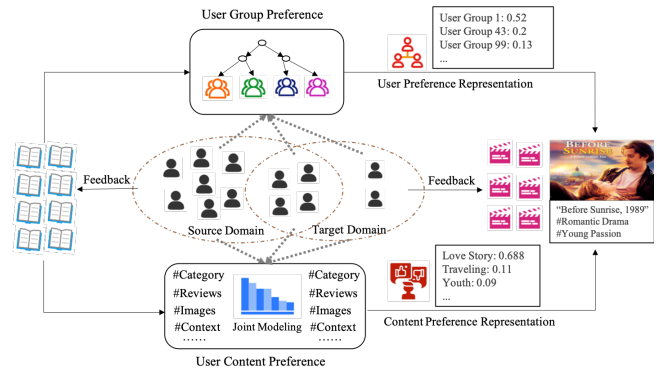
User Group Preference

User Group 1: 0.52
User Group 43: 0.2
User Group 99: 0.13
...

User Preference Representation

Feedback

Feedback

Source Domain

Target Domain

BEFORE SUNRISE

"Before Sunrise, 1989"
#Romantic Drama
#Young Passion

#Category
#Reviews
#Images
#Context
......

Joint Modeling

#Category
#Reviews
#Images
#Context
......

User Content Preference

Love Story: 0.688
Traveling: 0.11
Youth: 0.09
...

Content Preference Representation